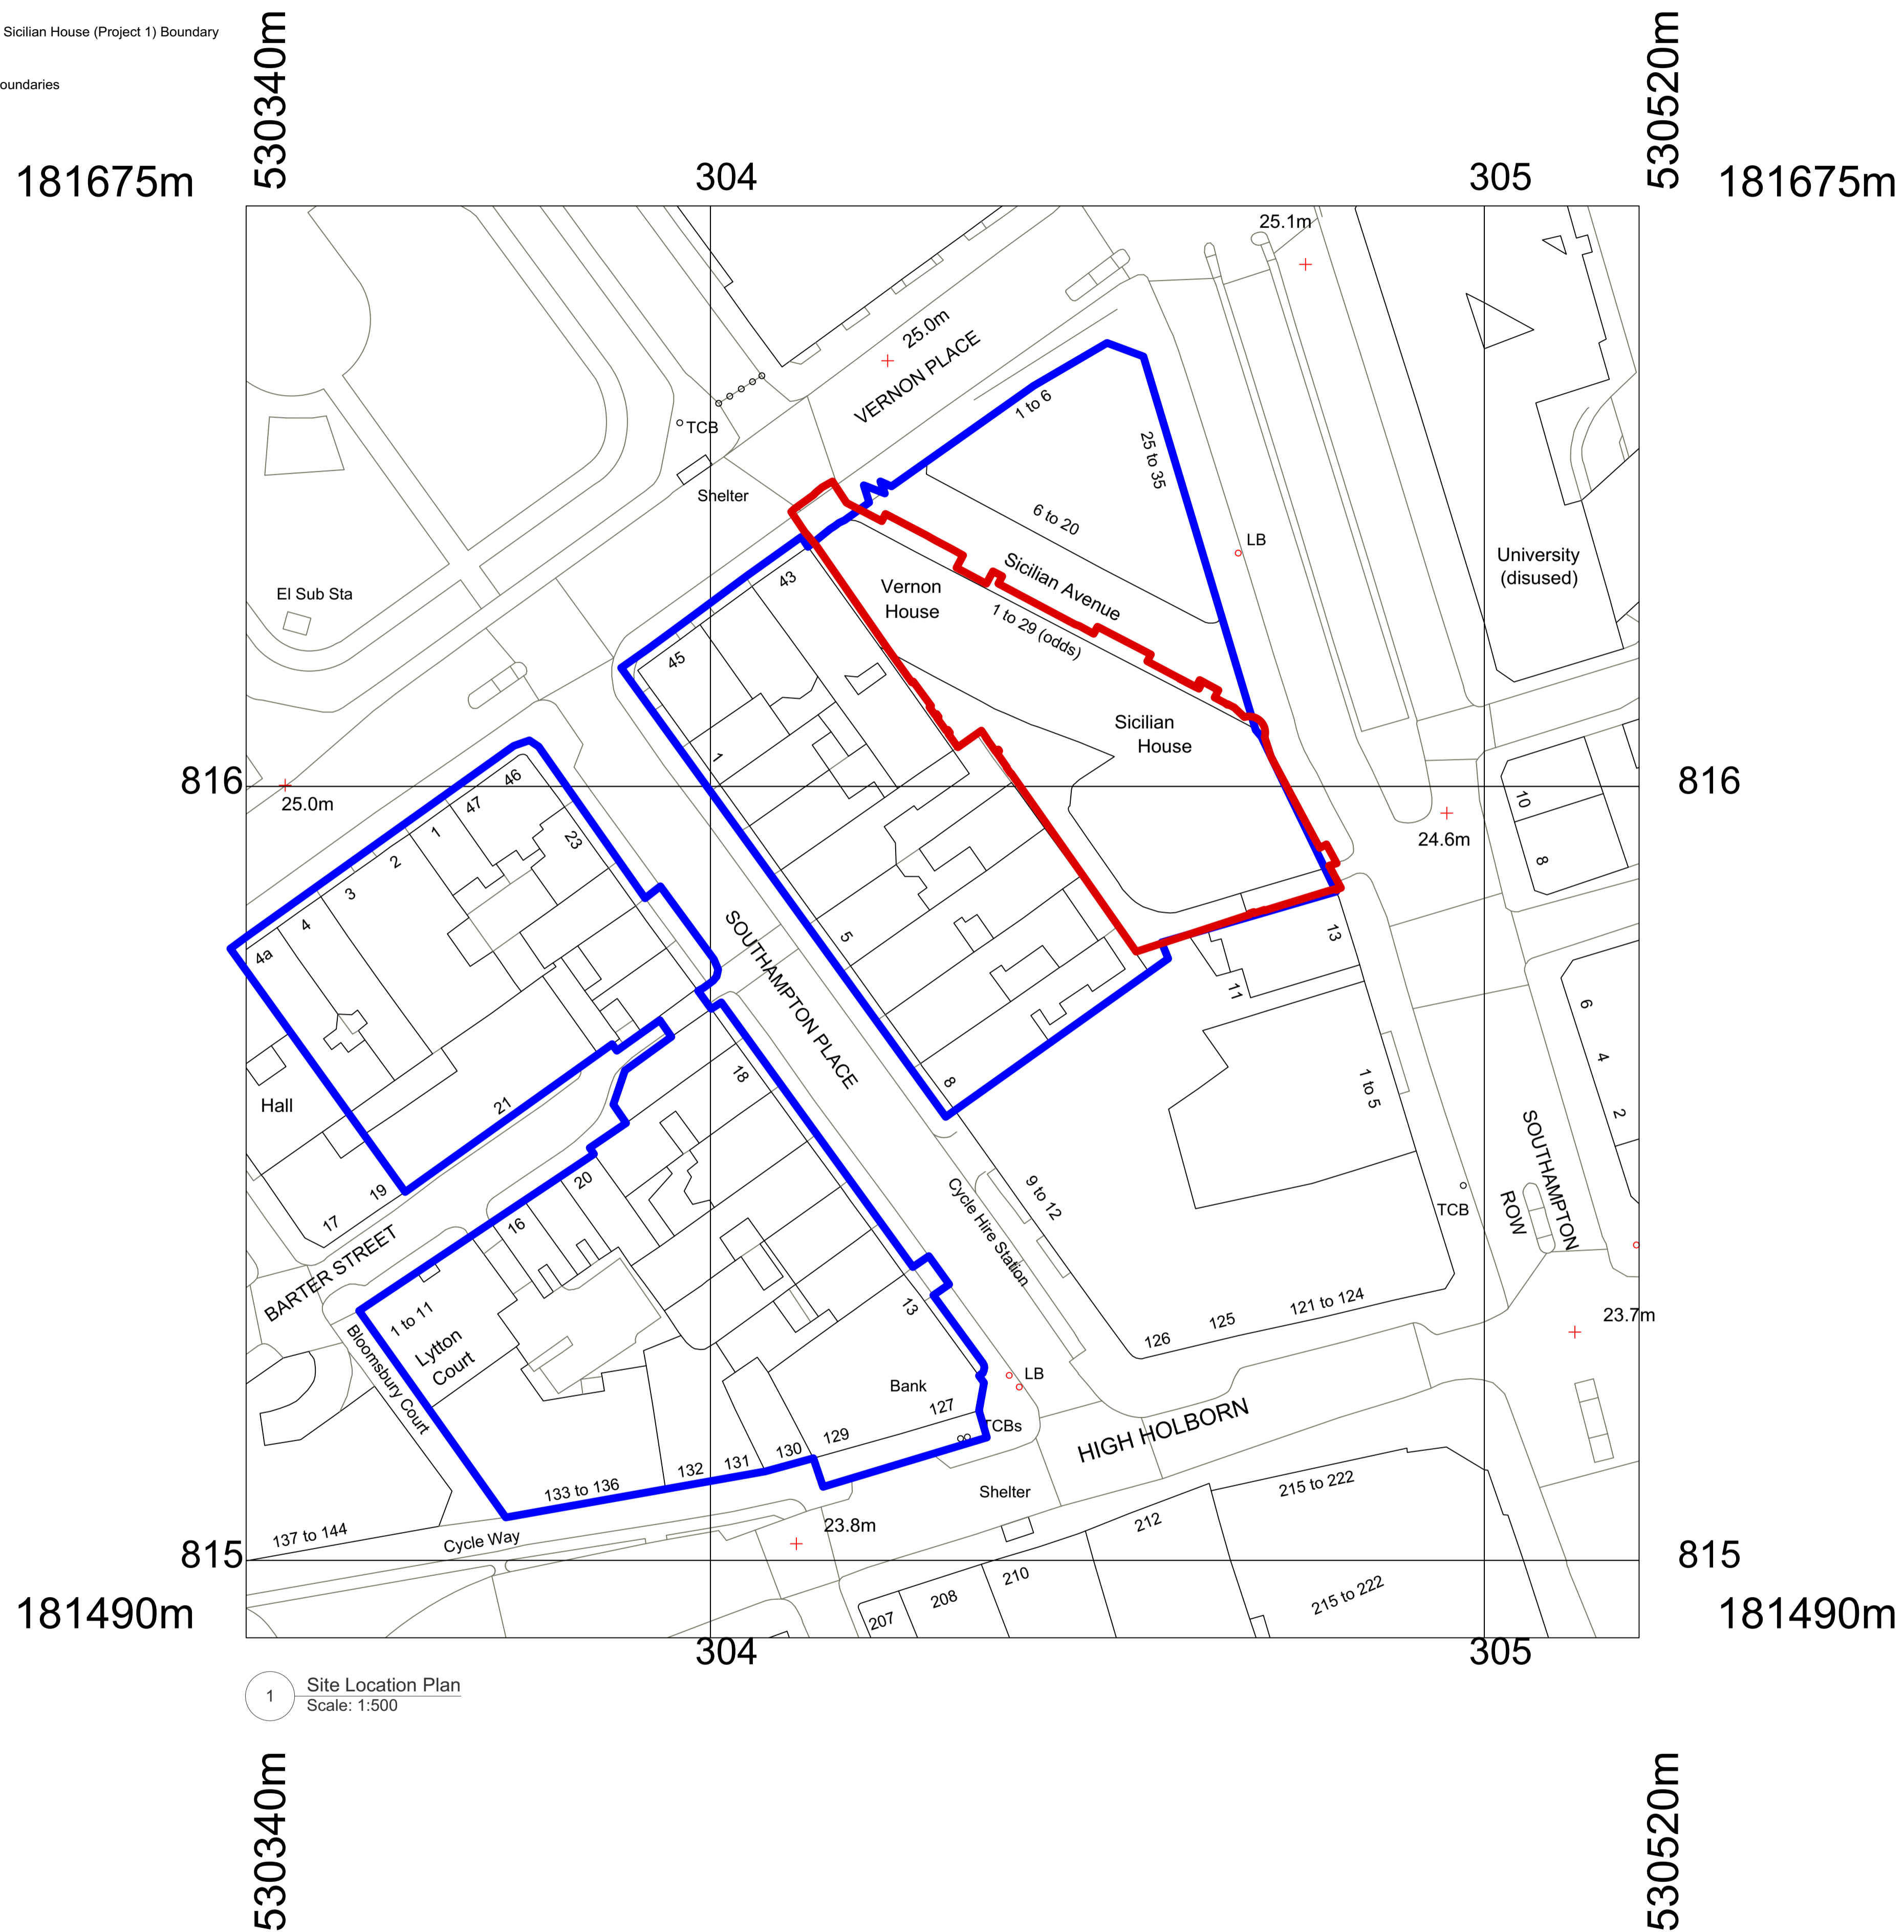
Sicilian House (Project 1) Boundary

oundaries

530340m

530520m

181675m

304

305

181675m

25.1m

25.0m

VERNON PLACE

1 to 6

25 to 35

TCB

Shelter

6 to 20

LB

Sicilian Avenue

University (disused)

El Sub Sta

43

Vernon House

1 to 29 (odds)

45

Sicilian House

1

816

25.0m

46

47

1

23

10

816

2

3

24.6m

8

4

4a

SOUTHAMPTON PLACE

5

13

11

6

4

1 to 5

2

18

Hall

21

8

19

20

9 to 12

Cycle Hire Station

TCB

SOUTHAMPTON ROW

17

16

BARTER STREET

1 to 11

Lytton Court

Bloomsbury Court

13

121 to 124

125

126

23.7m

LB

Bank

127

TCBs

HIGH HOLBORN

129

130

131

132

133 to 136

Shelter

215 to 222

137 to 144

Cycle Way

23.8m

212

815

815

210

208

207

215 to 222

181490m

304

305

181490m

1

Site Location Plan
Scale: 1:500

530340m

530520m